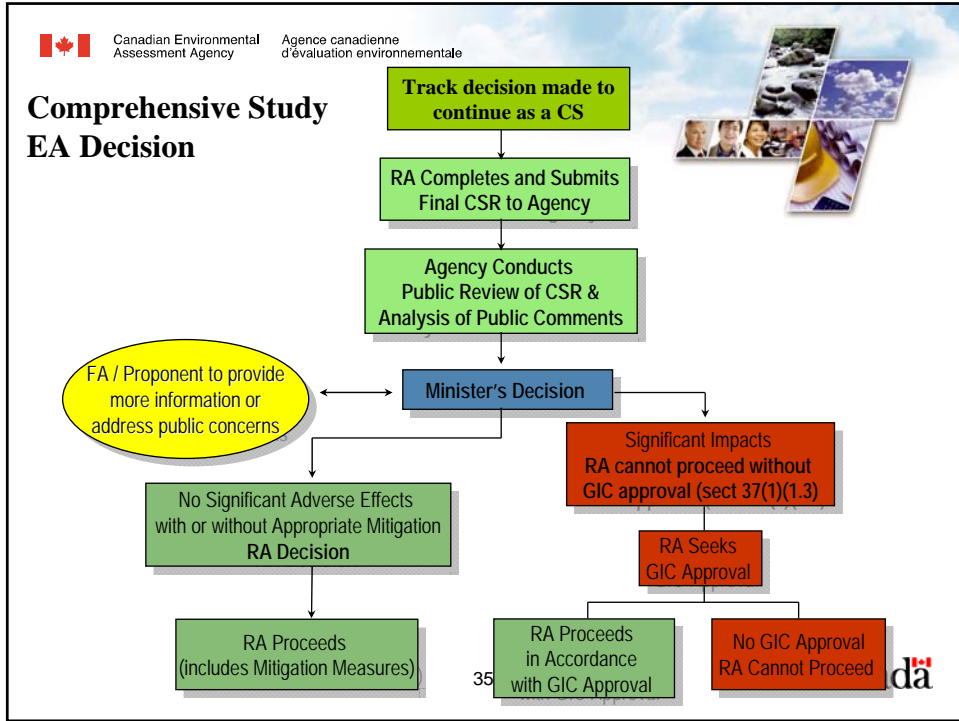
Canadian Environmental Assessment Agency
Agence canadienne d'évaluation environnementale

Comprehensive Study EA Decision

Track decision made to continue as a CS

RA Completes and Submits Final CSR to Agency

Agency Conducts Public Review of CSR & Analysis of Public Comments

FA / Proponent to provide more information or address public concerns

Minister's Decision

Significant Impacts
RA cannot proceed without GIC approval (sect 37(1)(1.3)

No Significant Adverse Effects with or without Appropriate Mitigation
RA Decision

RA Seeks GIC Approval

RA Proceeds (includes Mitigation Measures)

RA Proceeds in Accordance with GIC Approval

No GIC Approval RA Cannot Proceed

35

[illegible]da